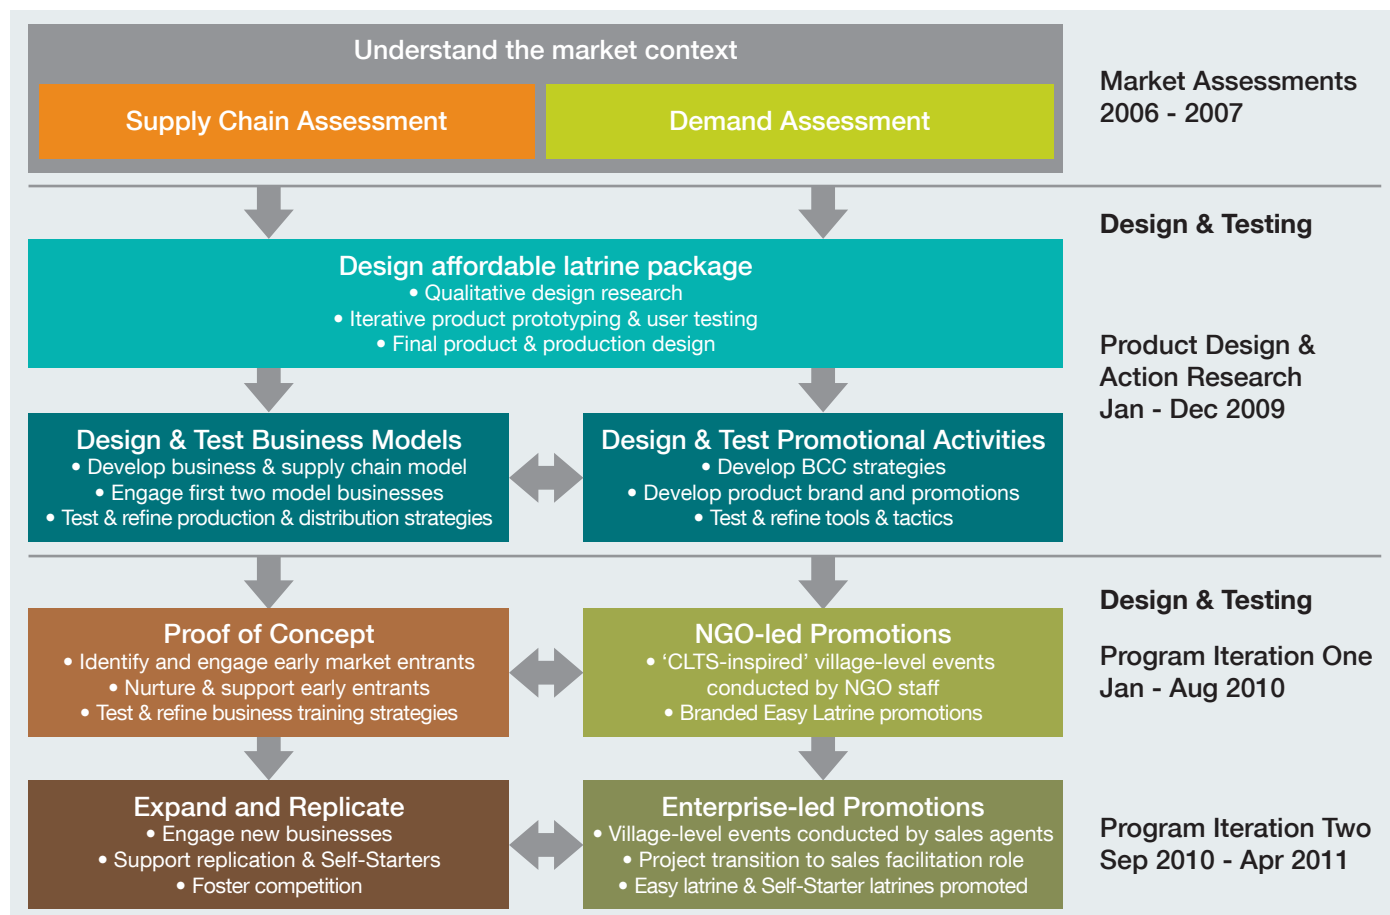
Understand the market context

Supply Chain Assessment

Demand Assessment

Market Assessments 2006 - 2007

Design & Testing

Design affordable latrine package
• Qualitative design research
• Iterative product prototyping & user testing
• Final product & production design

Product Design & Action Research Jan - Dec 2009

Design & Test Business Models
• Develop business & supply chain model
• Engage first two model businesses
• Test & refine production & distribution strategies

Design & Test Promotional Activities
• Develop BCC strategies
• Develop product brand and promotions
• Test & refine tools & tactics

Design & Testing

Proof of Concept
• Identify and engage early market entrants
• Nurture & support early entrants
• Test & refine business training strategies

NGO-led Promotions
• 'CLTS-inspired' village-level events conducted by NGO staff
• Branded Easy Latrine promotions

Program Iteration One Jan - Aug 2010

Expand and Replicate
• Engage new businesses
• Support replication & Self-Starters
• Foster competition

Enterprise-led Promotions
• Village-level events conducted by sales agents
• Project transition to sales facilitation role
• Easy latrine & Self-Starter latrines promoted

Program Iteration Two Sep 2010 - Apr 2011